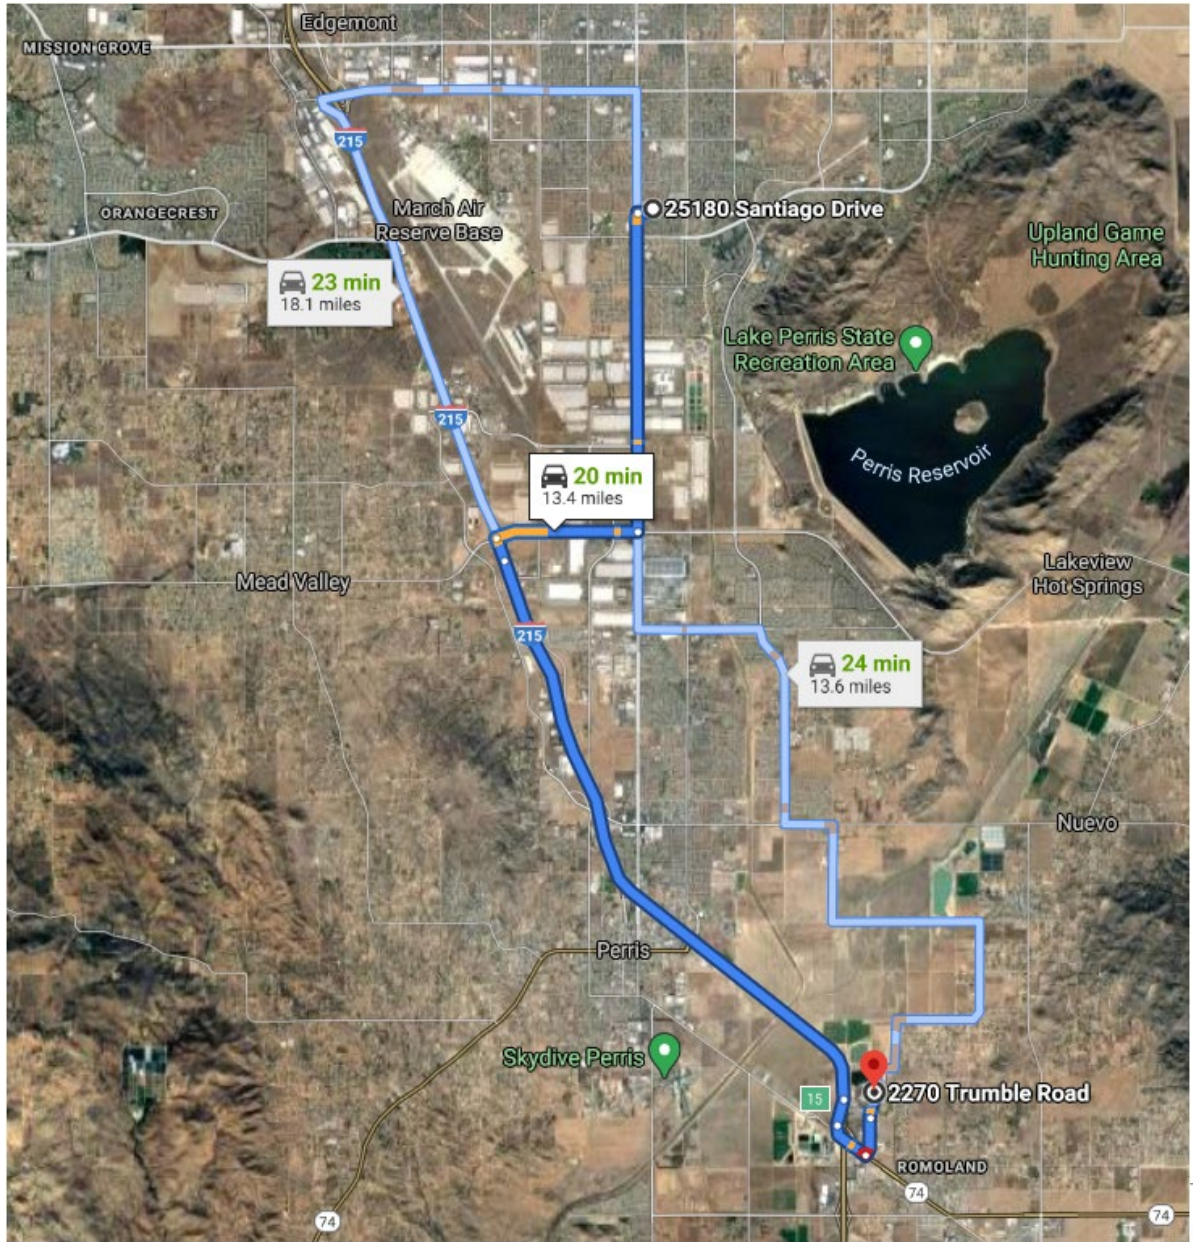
Edgemont
MISSION GROVE
215
ORANGECREST
March Air Reserve Base
25180 Santiago Drive
Upland Game Hunting Area
23 min
18.1 miles
Lake Perris State Recreation Area
215
Perris Reservoir
20 min
13.4 miles
Mead Valley
Lakeview Hot Springs
215
24 min
13.6 miles
Nuevo
Perris
Skydive Perris
15
2270 Trumble Road
ROMOLAND
74
74
74